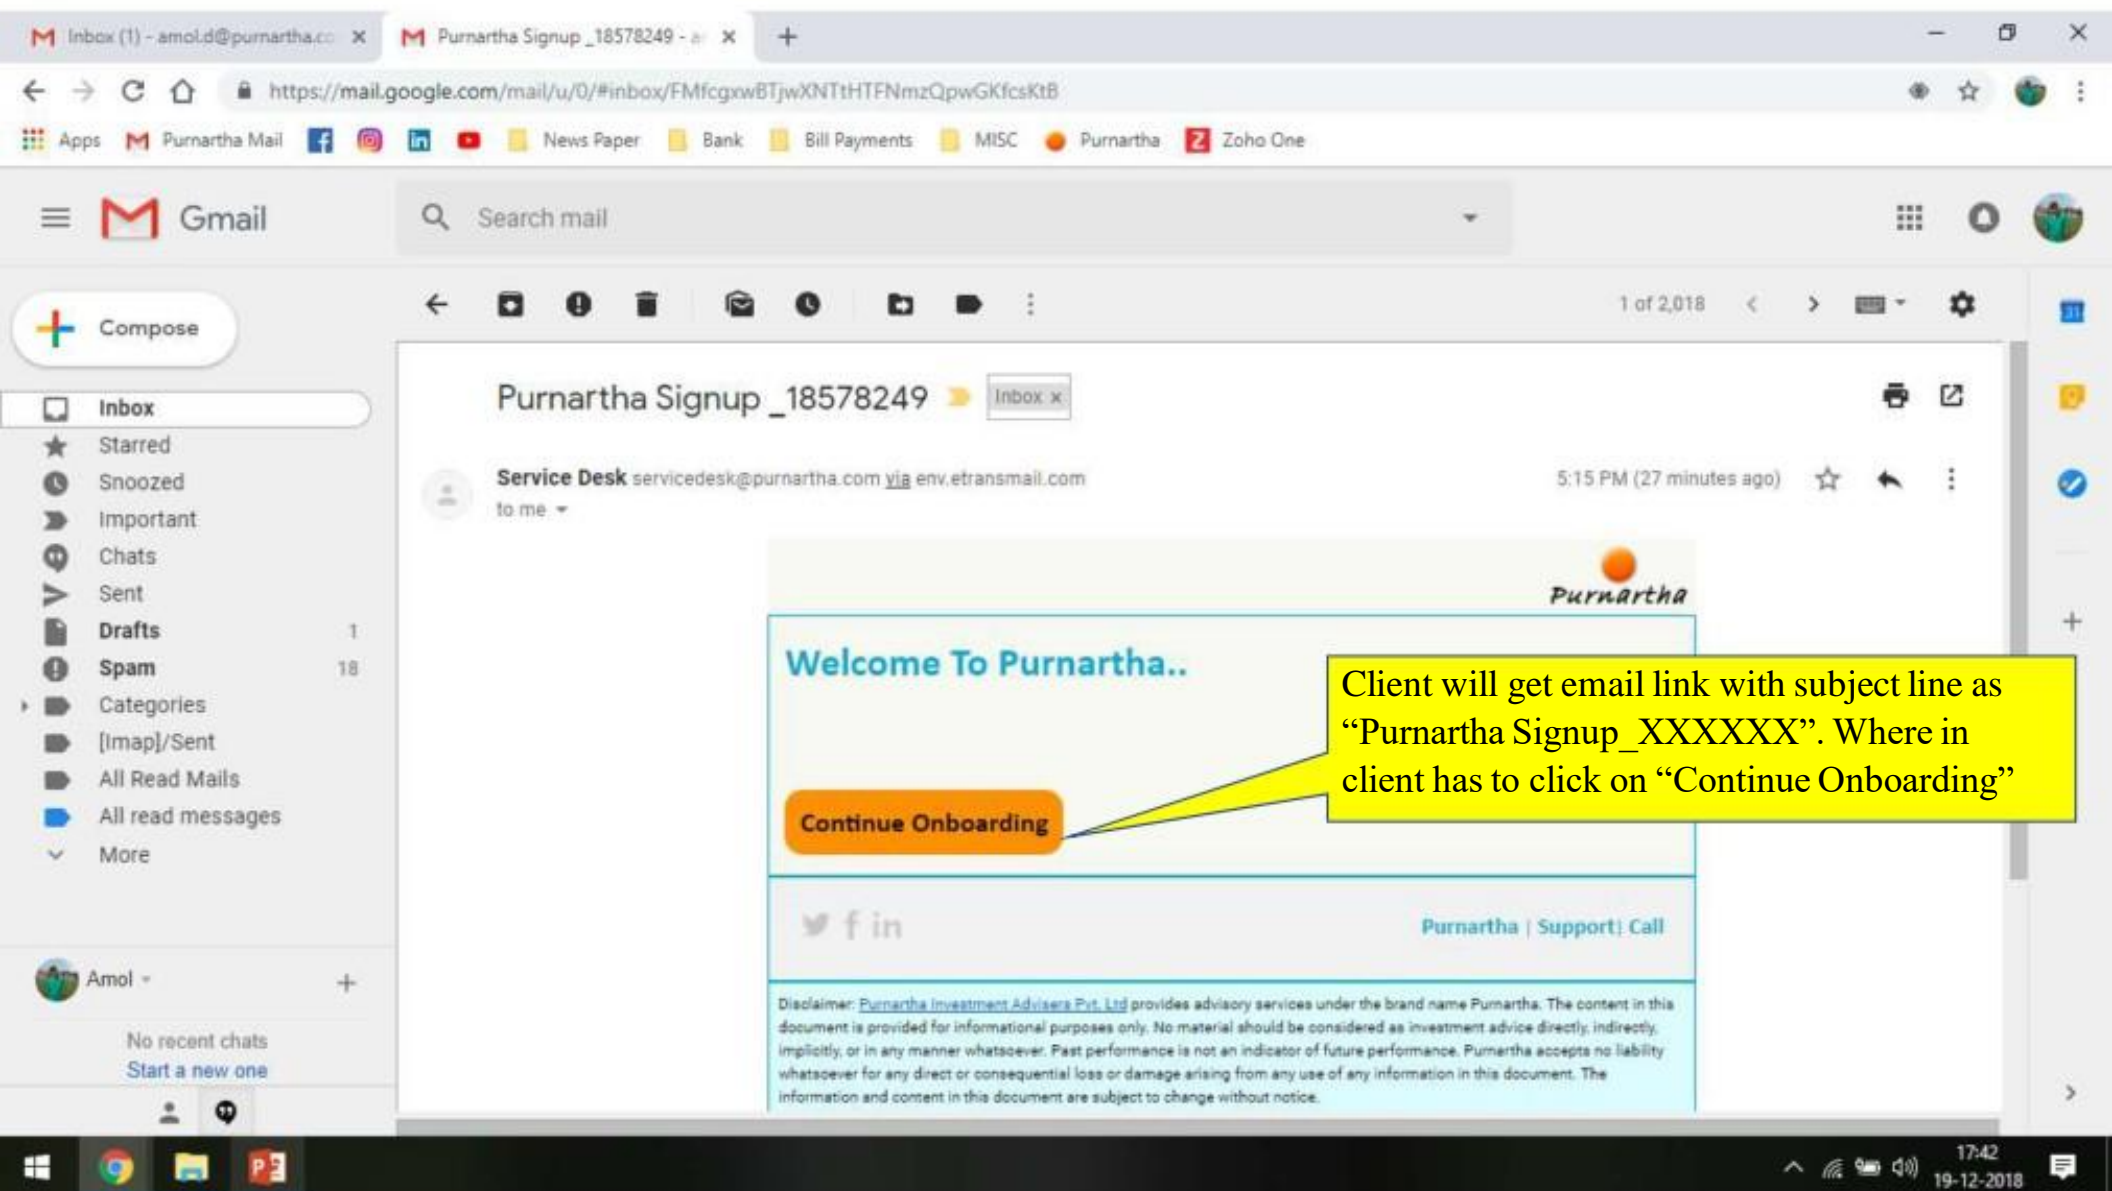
Inbox (1) - amol.d@purnartha.co ×
Purnartha Signup _18578249 - ×
+

https://mail.google.com/mail/u/0/#inbox/FMfcgxwBTjwXNTtHTFNmzQpwGKfcsKtB

Apps Purnartha Mail News Paper Bank Bill Payments MISC Purnartha Zoho One

Gmail

Search mail

Compose

Inbox
Starred
Snoozed
Important
Chats
Sent
Drafts 1
Spam 18
Categories
[Imap]/Sent
All Read Mails
All read messages
More

Amol

No recent chats
Start a new one

1 of 2,018

Purnartha Signup _18578249 Inbox ×

Service Desk servicedesk@purnartha.com via env.etransmail.com
to me

5:15 PM (27 minutes ago)

Purnartha

Welcome To Purnartha..

Continue Onboarding

Client will get email link with subject line as “Purnartha Signup_XXXXXX”. Where in client has to click on “Continue Onboarding”

Purnartha | Support | Call

Disclaimer: Purnartha Investment Advisers Pvt. Ltd provides advisory services under the brand name Purnartha. The content in this document is provided for informational purposes only. No material should be considered as investment advice directly, indirectly, implicitly, or in any manner whatsoever. Past performance is not an indicator of future performance. Purnartha accepts no liability whatsoever for any direct or consequential loss or damage arising from any use of any information in this document. The information and content in this document are subject to change without notice.

17:42
19-12-2018